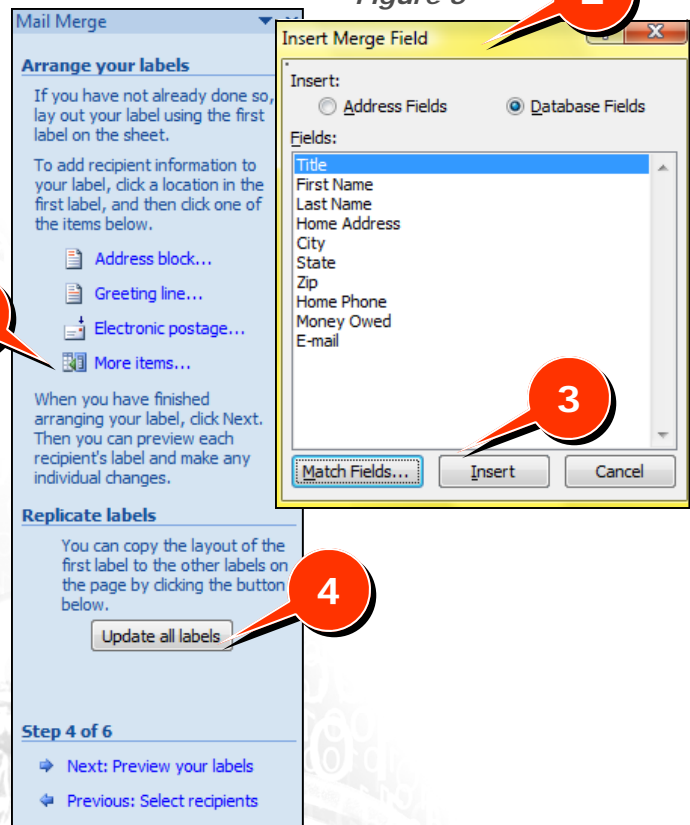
Figure 8

Mail Merge

Arrange your labels

If you have not already done so, lay out your label using the first label on the sheet.

To add recipient information to your label, click a location in the first label, and then click one of the items below.

Address block...

Greeting line...

Electronic postage...

More items...

When you have finished arranging your label, click Next. Then you can preview each recipient's label and make any individual changes.

Replicate labels

You can copy the layout of the first label to the other labels on the page by clicking the button below.

Update all labels

Step 4 of 6

Next: Preview your labels

Previous: Select recipients

Insert Merge Field

Insert:

Address Fields

Database Fields

Fields:

Title
First Name
Last Name
Home Address
City
State
Zip
Home Phone
Money Owed
E-mail

Match Fields...

Insert

Cancel

2

3

4